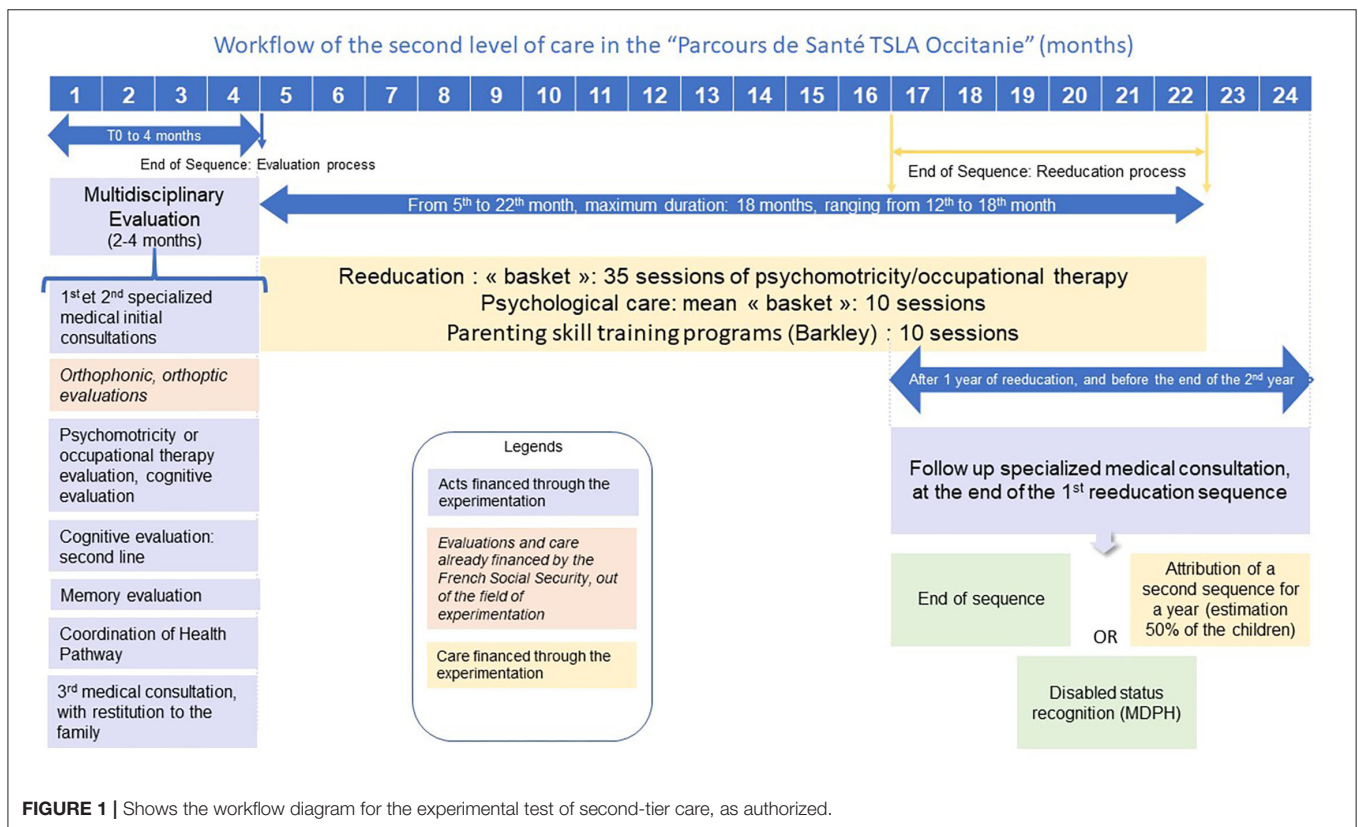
Workflow of the second level of care in the "Parcours de Santé TSLA Occitanie" (months)

| 1 | 2 | 3 | 4 | 5 | 6 | 7 | 8 | 9 | 10 | 11 | 12 | 13 | 14 | 15 | 16 | 17 | 18 | 19 | 20 | 21 | 22 | 23 | 24 |
|---|---|---|---|---|---|---|---|---|---|---|---|---|---|---|---|---|---|---|---|---|---|---|---|

T0 to 4 months

End of Sequence: Evaluation process

End of Sequence: Reeducation process

Multidisciplinary Evaluation (2-4 months)

From 5$^{th}$ to 22$^{th}$ month, maximum duration: 18 months, ranging from 12$^{th}$ to 18$^{th}$ month

1$^{st}$et 2$^{nd}$ specialized medical initial consultations

Orthophonic, orthoptic evaluations

Psychomotricity or occupational therapy evaluation, cognitive evaluation

Cognitive evaluation: second line

Memory evaluation

Coordination of Health Pathway

3$^{rd}$ medical consultation, with restitution to the family

Reeducation : « basket »: 35 sessions of psychomotricity/occupational therapy
Psychological care: mean « basket »: 10 sessions
Parenting skill training programs (Barkley) : 10 sessions

After 1 year of reeducation, and before the end of the 2$^{nd}$ year

Legends

Acts financed through the experimentation

Evaluations and care already financed by the French Social Security, out of the field of experimentation

Care financed through the experimentation

Follow up specialized medical consultation, at the end of the 1$^{st}$ reeducation sequence

End of sequence

OR

Attribution of a second sequence for a year (estimation 50% of the children)

Disabled status recognition (MDPH)

FIGURE 1 | Shows the workflow diagram for the experimental test of second-tier care, as authorized.